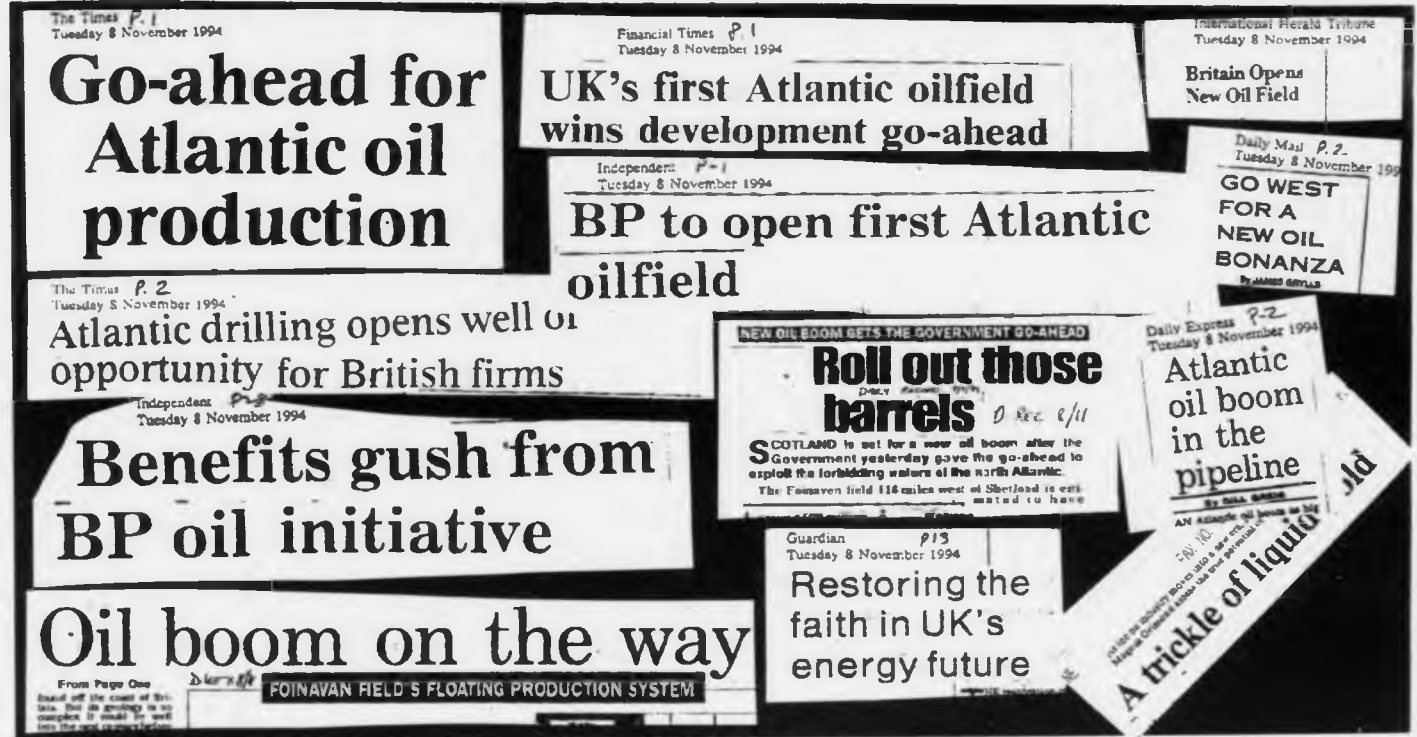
The Times P. 1
Tuesday 8 November 1994

Go-ahead for Atlantic oil production

Financial Times P. 1
Tuesday 8 November 1994

UK's first Atlantic oilfield wins development go-ahead

International Herald Tribune
Tuesday 8 November 1994

Britain Opens New Oil Field

Daily Mail P. 2
Tuesday 8 November 199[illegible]

GO WEST FOR A NEW OIL BONANZA

By JAMES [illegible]

Independent P-1
Tuesday 8 November 1994

BP to open first Atlantic oilfield

The Times P. 2
Tuesday 8 November 1994

Atlantic drilling opens well of opportunity for British firms

Independent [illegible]
Tuesday 8 November 1994

Benefits gush from BP oil initiative

NEW OIL BOOM GETS THE GOVERNMENT GO-AHEAD

Roll out those barrels

Daily Record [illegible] 8/11

SCOTLAND is set for a new oil boom after the Government yesterday gave the go-ahead to exploit the forbidding waters of the north Atlantic.

The Foinaven field 114 miles west of Shetland is estimated to have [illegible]

Daily Express P-2
Tuesday 8 November 1994

Atlantic oil boom in the pipeline

By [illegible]

AN Atlantic oil boom is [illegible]

Guardian P13
Tuesday 8 November 1994

Restoring the faith in UK's energy future

A trickle of liquid gold

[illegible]

Oil boom on the way

From Page One

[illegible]

FOINAVAN FIELD'S FLOATING PRODUCTION SYSTEM